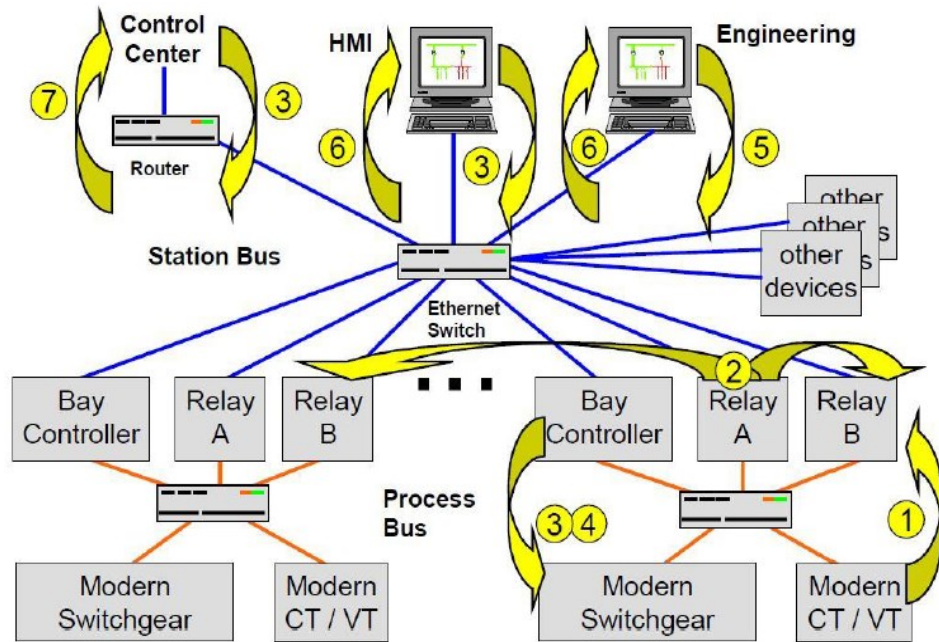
Control Center

7

3

Router

HMI

6

3

6

Engineering

5

other other other devices

Station Bus

Ethernet Switch

2

Bay Controller

Relay A

Relay B

...

Bay Controller

Relay A

Relay B

Process Bus

3 4

1

Modern Switchgear

Modern CT / VT

Modern Switchgear

Modern CT / VT